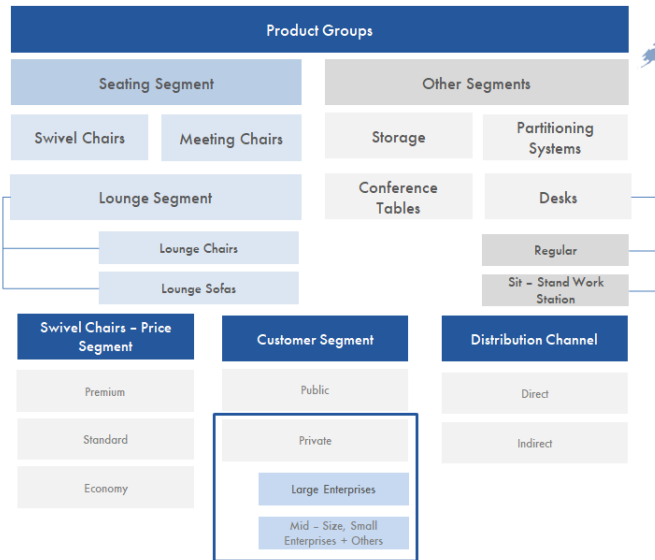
Product Groups

Seating Segment

Swivel Chairs

Meeting Chairs

Lounge Segment

Lounge Chairs

Lounge Sofas

Other Segments

Storage

Partitioning Systems

Conference Tables

Desks

Regular

Sit – Stand Work Station

Swivel Chairs – Price Segment

Premium

Standard

Economy

Customer Segment

Public

Private

Large Enterprises

Mid – Size, Small Enterprises + Others

Distribution Channel

Direct

Indirect